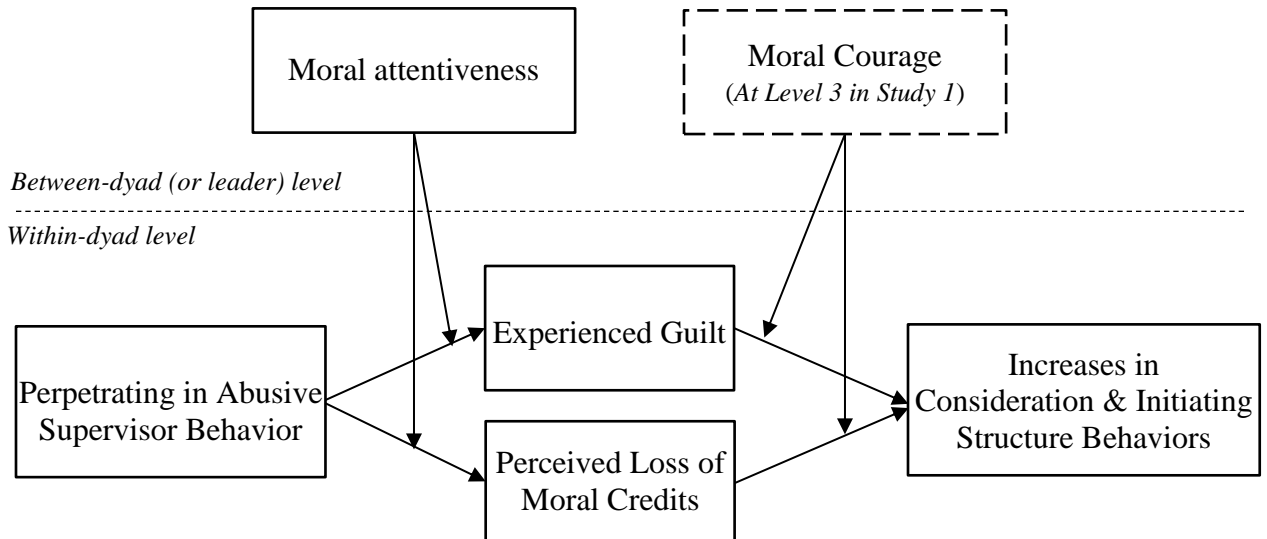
Moral attentiveness

Moral Courage
(At Level 3 in Study 1)

Between-dyad (or leader) level

Within-dyad level

Perpetrating in Abusive Supervisor Behavior

Experienced Guilt

Perceived Loss of Moral Credits

Increases in Consideration & Initiating Structure Behaviors